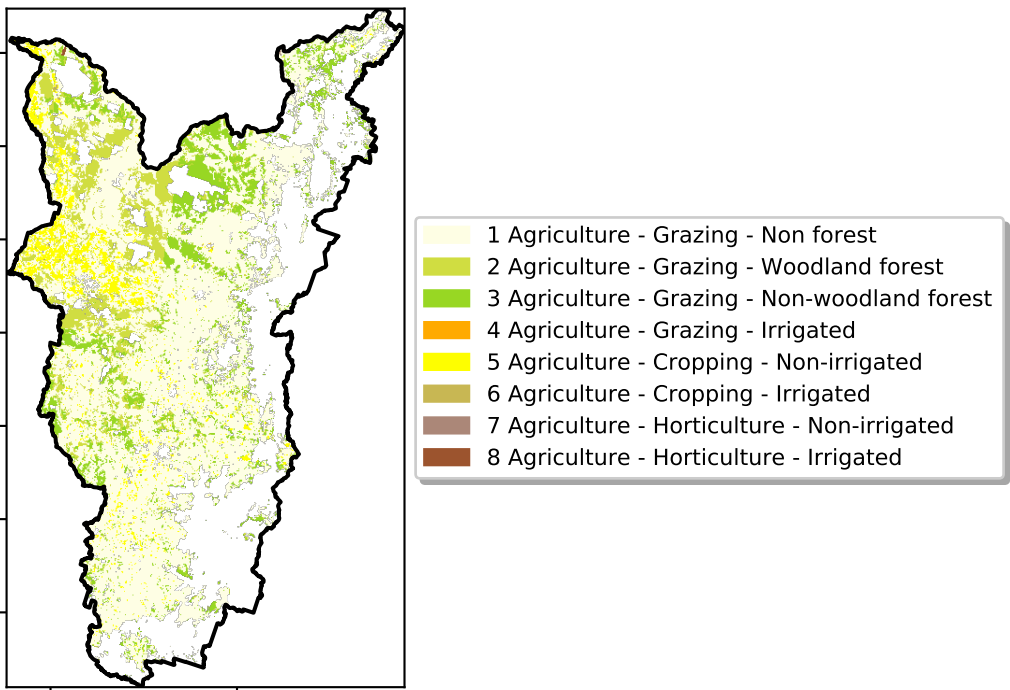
1 Agriculture - Grazing - Non forest
2 Agriculture - Grazing - Woodland forest
3 Agriculture - Grazing - Non-woodland forest
4 Agriculture - Grazing - Irrigated
5 Agriculture - Cropping - Non-irrigated
6 Agriculture - Cropping - Irrigated
7 Agriculture - Horticulture - Non-irrigated
8 Agriculture - Horticulture - Irrigated